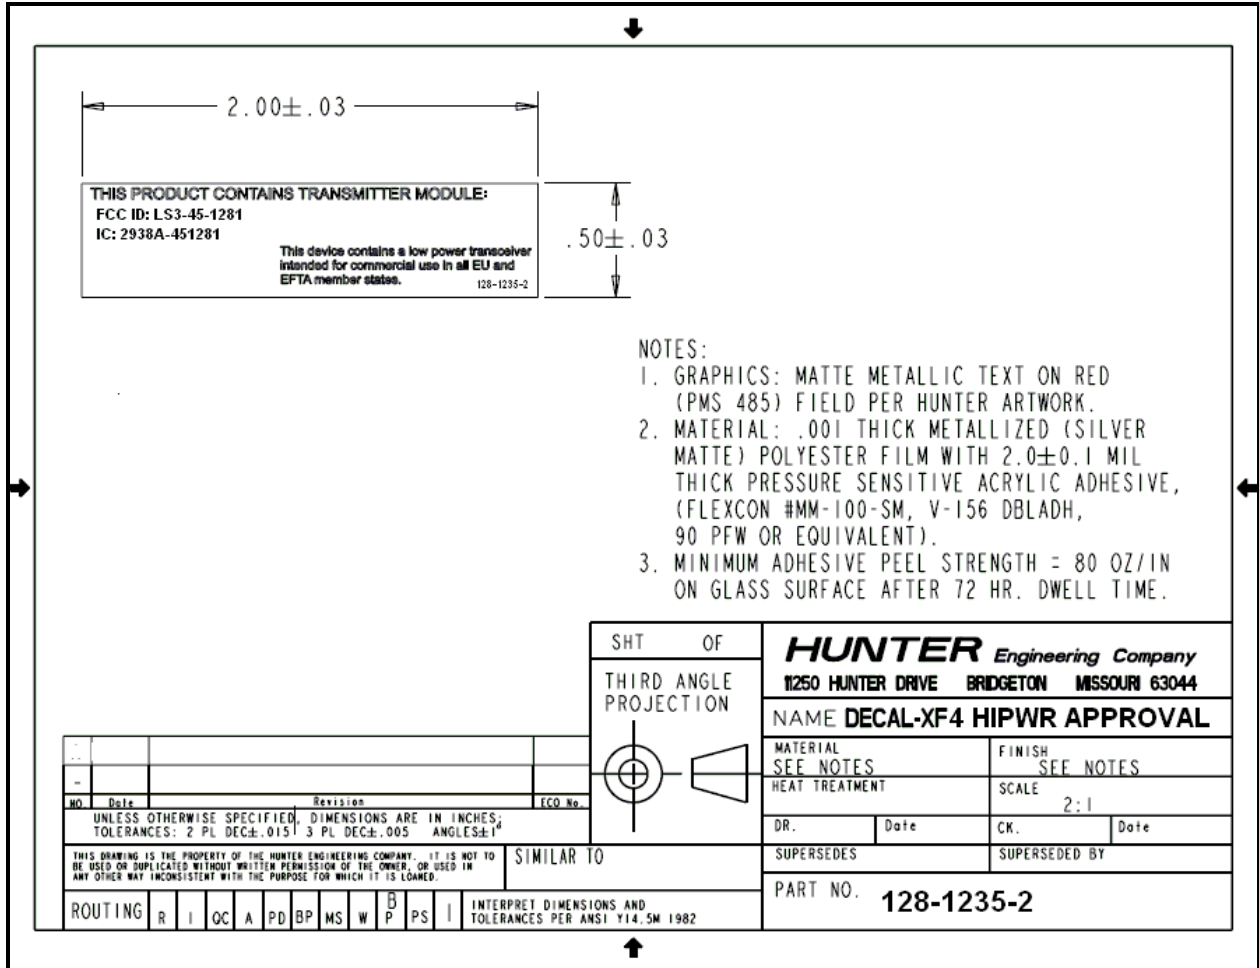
$2.00\pm.03$

THIS PRODUCT CONTAINS TRANSMITTER MODULE:
FCC ID: LS3-45-1281
IC: 2938A-451281
This device contains a low power transceiver intended for commercial use in all EU and EFTA member states.
128-1235-2

$.50\pm.03$

NOTES:
1. GRAPHICS: MATTE METALLIC TEXT ON RED (PMS 485) FIELD PER HUNTER ARTWORK.
2. MATERIAL: .001 THICK METALLIZED (SILVER MATTE) POLYESTER FILM WITH $2.0\pm0.1$ MIL THICK PRESSURE SENSITIVE ACRYLIC ADHESIVE, (FLEXCON #MM-100-SM, V-156 DBLADH, 90 PFW OR EQUIVALENT).
3. MINIMUM ADHESIVE PEEL STRENGTH = 80 OZ/IN ON GLASS SURFACE AFTER 72 HR. DWELL TIME.

SHT OF
THIRD ANGLE PROJECTION

HUNTER Engineering Company
11250 HUNTER DRIVE BRIDGETON MISSOURI 63044

NAME DECAL-XF4 HIPWR APPROVAL

MATERIAL
SEE NOTES
FINISH
SEE NOTES
HEAT TREATMENT
SCALE
2:1
DR. Date CK. Date
SUPERSEDES SUPERSEDED BY
PART NO. 128-1235-2

NO. Date Revision ECO No.
UNLESS OTHERWISE SPECIFIED, DIMENSIONS ARE IN INCHES; TOLERANCES: 2 PL DEC$\pm$.015 3 PL DEC$\pm$.005 ANGLES$\pm1^\circ$

THIS DRAWING IS THE PROPERTY OF THE HUNTER ENGINEERING COMPANY. IT IS NOT TO BE USED OR DUPLICATED WITHOUT WRITTEN PERMISSION OF THE OWNER, OR USED IN ANY OTHER WAY INCONSISTENT WITH THE PURPOSE FOR WHICH IT IS LOANED.
SIMILAR TO

ROUTING R I QC A PD BP MS W BP PS I
INTERPRET DIMENSIONS AND TOLERANCES PER ANSI Y14.5M 1982